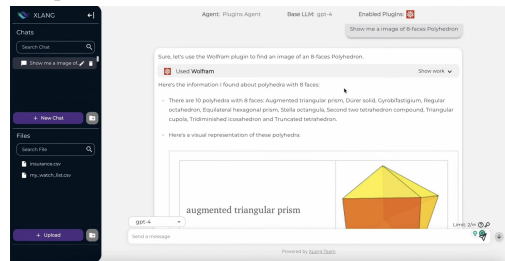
XLANG

Chats

Search Chat

Show me a image of

+ New Chat

Files

Search File

insurance.csv

my_watch_list.csv

+ Upload

Agent: Plugins Agent Base LLM: gpt-4 Enabled Plugins:

Show me a image of a 8-faces Polyhedron

Sure, let's use the Wolfram plugin to find an image of an 8-faces Polyhedron.

Used Wolfram

Show work

Here's the information I found about polyhedra with 8 faces:

- There are 10 polyhedra with 8 faces: Augmented triangular prism, Dürer solid, Gyrobifastigium, Regular octahedron, Equilateral hexagonal prism, Stella octangula, Second two tetrahedron compound, Triangular cupola, Tridiminished icosahedron and Truncated tetrahedron.

- Here's a visual representation of these polyhedra:

augmented triangular prism

gpt-4

Send a message

Limit: 2/∞

Powered by XLang Team